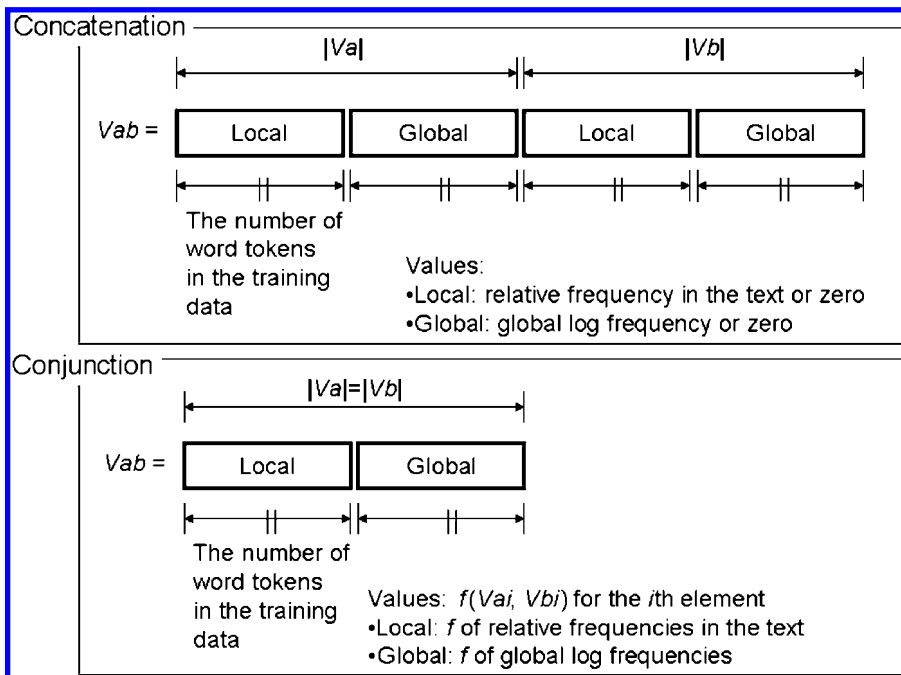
Concatenation

|Va|

|Vb|

Vab =

| Local | Global | Local | Global |
|---|---|---|---|

The number of word tokens in the training data

Values:
•Local: relative frequency in the text or zero
•Global: global log frequency or zero

Conjunction

|Va|=|Vb|

Vab =

| Local | Global |
|---|---|

The number of word tokens in the training data

Values: f(Vai, Vbi) for the ith element
•Local: f of relative frequencies in the text
•Global: f of global log frequencies